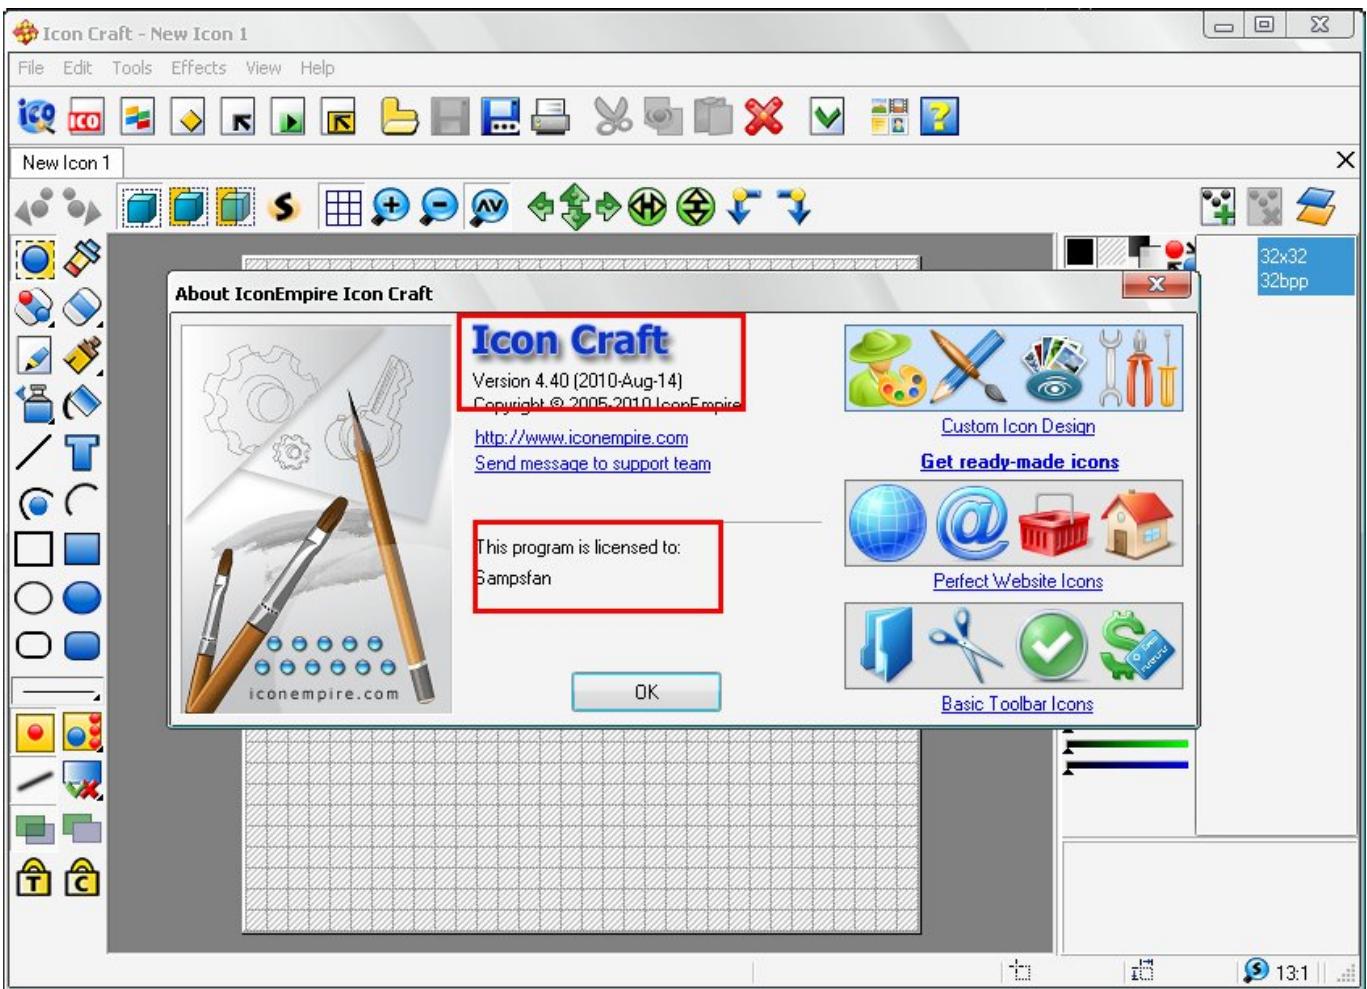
Icon Craft - New Icon 1

File Edit Tools Effects View Help

ICO

New Icon 1

32x32
32bpp

About IconEmpire Icon Craft

Icon Craft

Version 4.40 (2010-Aug-14)

Copyright © 2005-2010 IconEmpire

http://www.iconempire.com

Send message to support team

This program is licensed to:

Sampsfan

OK

iconempire.com

Custom Icon Design

Get ready-made icons

Perfect Website Icons

Basic Toolbar Icons

13:1